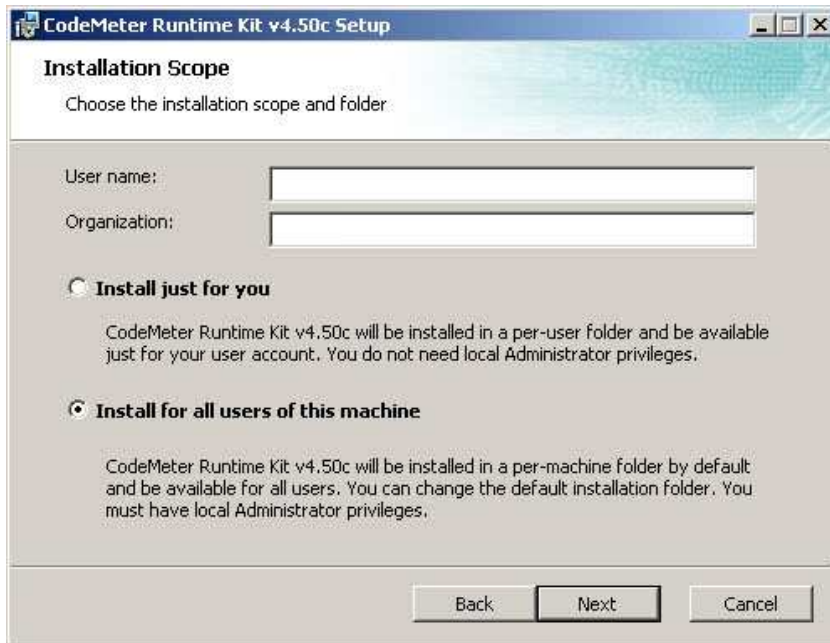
CodeMeter Runtime Kit v4.50c Setup

Installation Scope

Choose the installation scope and folder

User name:

Organization:

Install just for you

CodeMeter Runtime Kit v4.50c will be installed in a per-user folder and be available just for your user account. You do not need local Administrator privileges.

Install for all users of this machine

CodeMeter Runtime Kit v4.50c will be installed in a per-machine folder by default and be available for all users. You can change the default installation folder. You must have local Administrator privileges.

Back Next Cancel